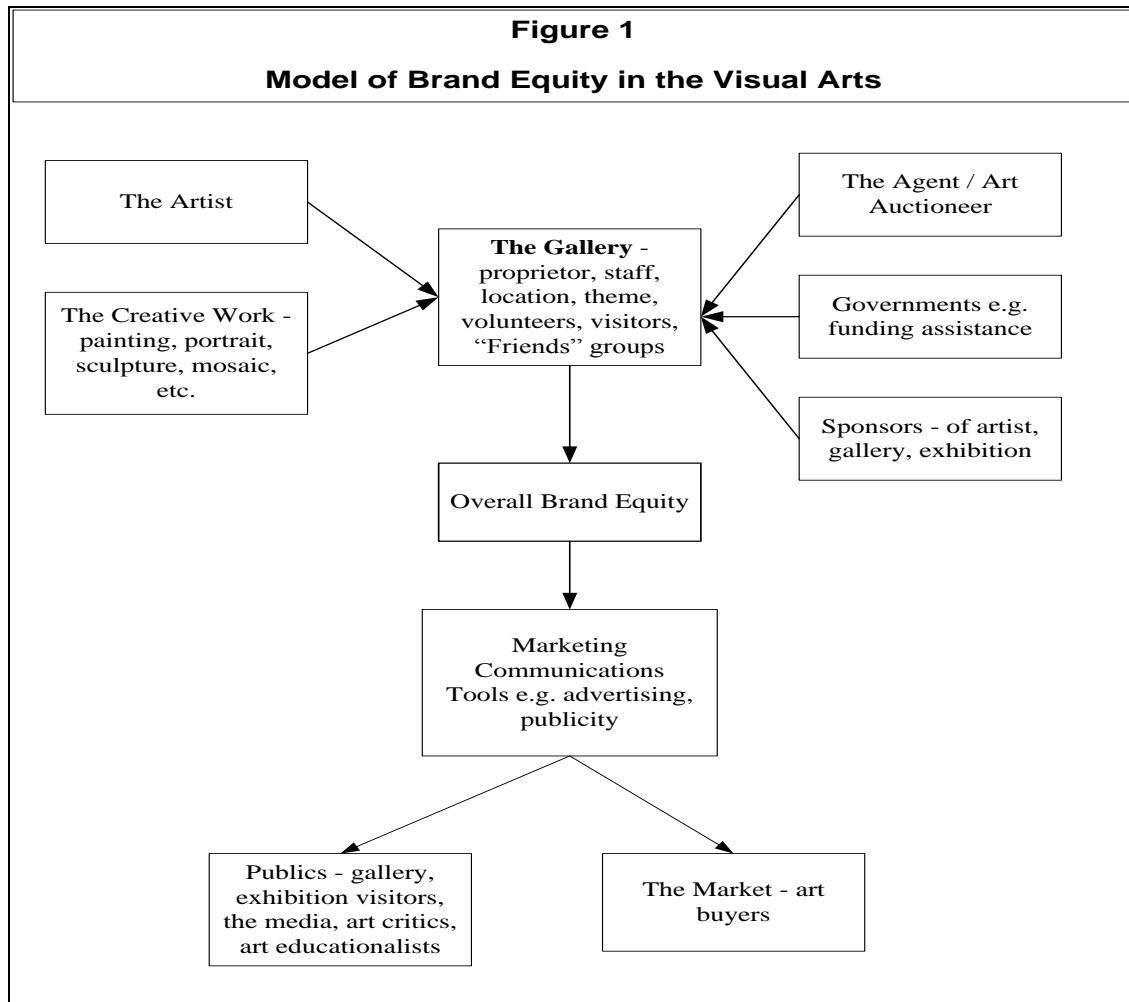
**Figure 1**

**Model of Brand Equity in the Visual Arts**

The Artist

The Creative Work - painting, portrait, sculpture, mosaic, etc.

**The Gallery** - proprietor, staff, location, theme, volunteers, visitors, “Friends” groups

The Agent / Art Auctioneer

Governments e.g. funding assistance

Sponsors - of artist, gallery, exhibition

Overall Brand Equity

Marketing Communications Tools e.g. advertising, publicity

Publics - gallery, exhibition visitors, the media, art critics, art educationalists

The Market - art buyers